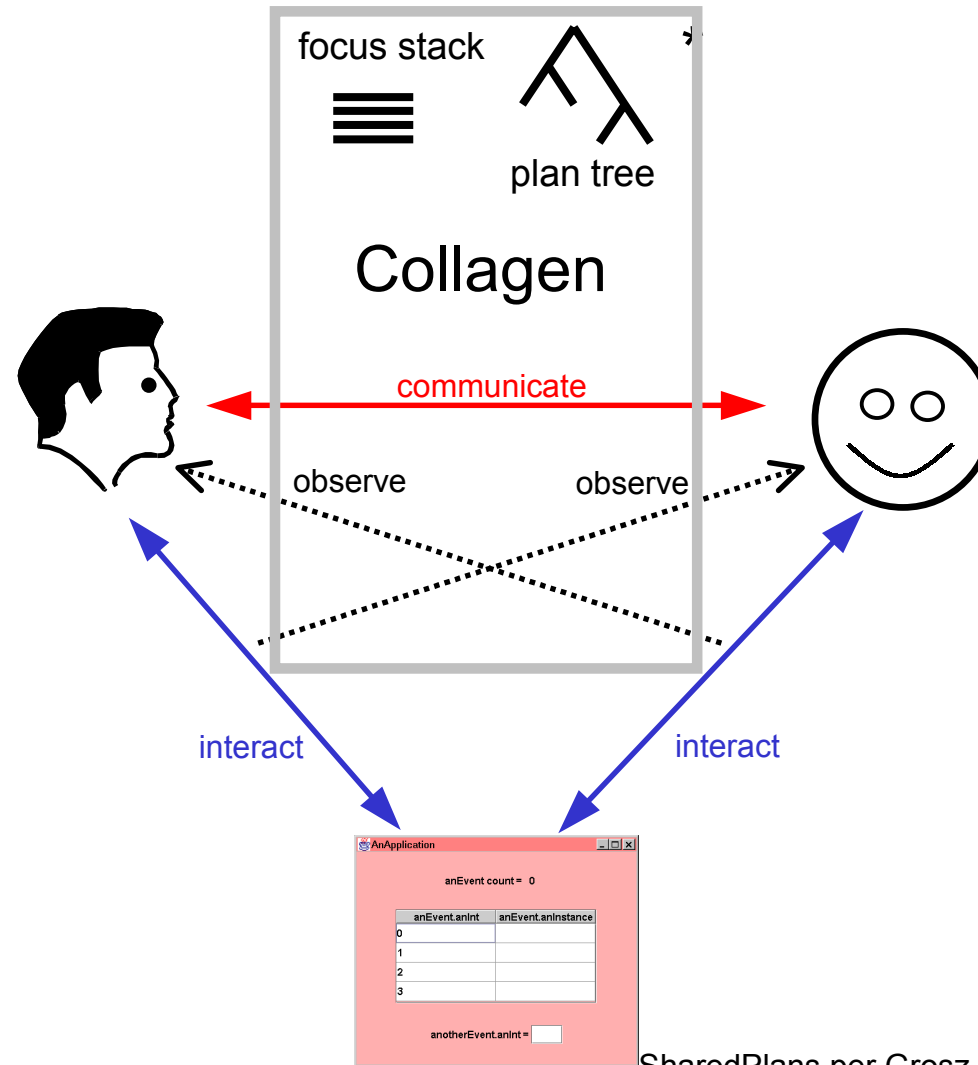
focus stack

plan tree

Collagen

communicate

observe

observe

interact

interact

AnApplication

anEvent count = 0

| anEvent.anInt | anEvent.anInstance |
|---|---|
| 0 | |
| 1 | |
| 2 | |
| 3 | |

anotherEvent.anInt =

SharedPlans per Grosz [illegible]